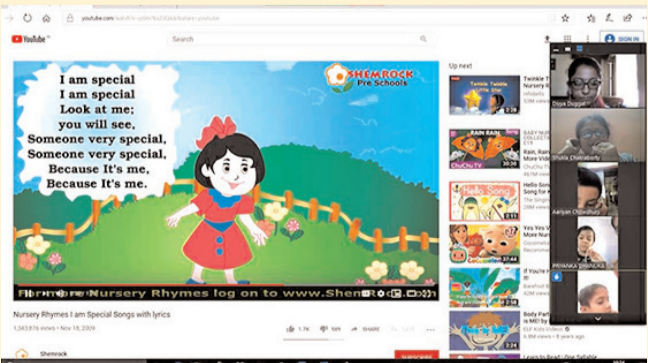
youtube.com/watch?v=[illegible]

YouTube

Search

SIGN IN

I am special
I am special
Look at me;
you will see,
Someone very special,
Someone very special,
Because It's me,
Because It's me.

SHEMROCK
Pre Schools

For more Nursery Rhymes log on to www.ShemRock.com

Nursery Rhymes I am Special Songs with lyrics

1,343,876 views • Nov 18, 2009

1.7K 189 SHARE SAVE

Shemrock

SUBSCRIBE

Up next

Twinkle Twinkle Little Star

Twinkle T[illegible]

RAIN RAIN

BABY NURS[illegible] COLLECTI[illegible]

Rain, Rain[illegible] More Vid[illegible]

ChuChu TV

Hello Song

Hello Song Song for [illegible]

Yes Yes V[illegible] More Nurs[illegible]

CoComelon

If You're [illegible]

Body Par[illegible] Is ME! by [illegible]

ELF Kids Videos

Learn to Read | One Syllable

Diya Duggal

Shaila Chakraborty

Aaryan Chowdhury

PRIYANKA SHARMA